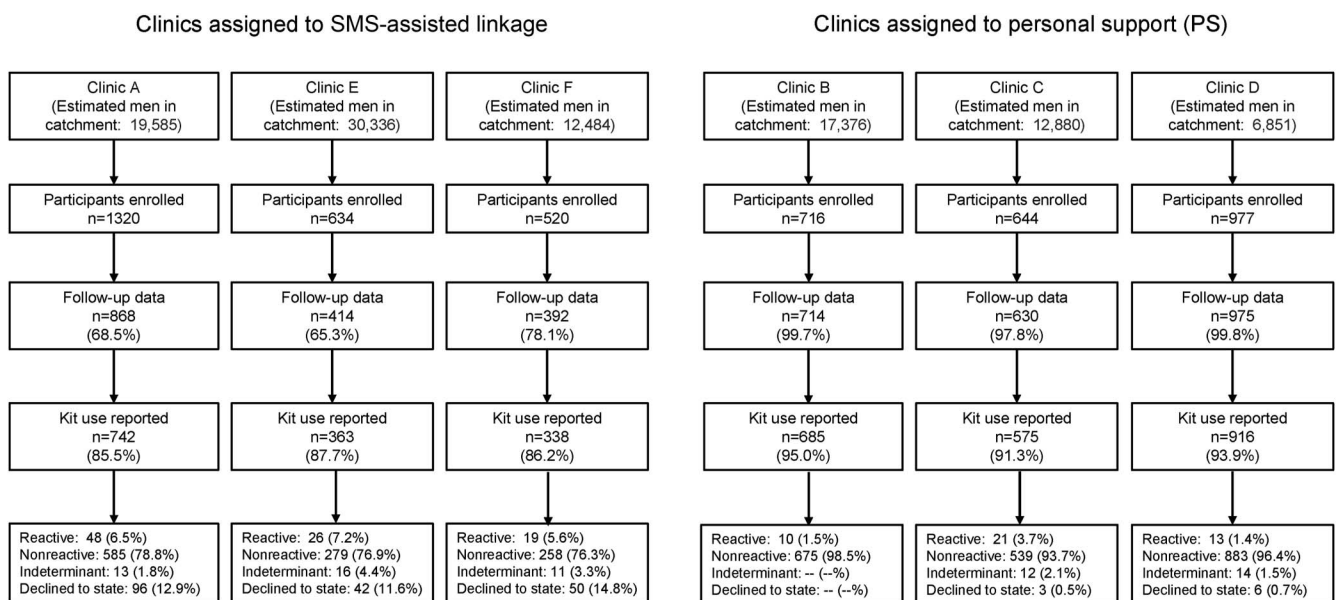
Clinics assigned to SMS-assisted linkage

Clinic A
(Estimated men in catchment: 19,585)

Participants enrolled
n=1320

Follow-up data
n=868
(68.5%)

Kit use reported
n=742
(85.5%)

Reactive: 48 (6.5%)
Nonreactive: 585 (78.8%)
Indeterminant: 13 (1.8%)
Declined to state: 96 (12.9%)

Clinic E
(Estimated men in catchment: 30,336)

Participants enrolled
n=634

Follow-up data
n=414
(65.3%)

Kit use reported
n=363
(87.7%)

Reactive: 26 (7.2%)
Nonreactive: 279 (76.9%)
Indeterminant: 16 (4.4%)
Declined to state: 42 (11.6%)

Clinic F
(Estimated men in catchment: 12,484)

Participants enrolled
n=520

Follow-up data
n=392
(78.1%)

Kit use reported
n=338
(86.2%)

Reactive: 19 (5.6%)
Nonreactive: 258 (76.3%)
Indeterminant: 11 (3.3%)
Declined to state: 50 (14.8%)

Clinics assigned to personal support (PS)

Clinic B
(Estimated men in catchment: 17,376)

Participants enrolled
n=716

Follow-up data
n=714
(99.7%)

Kit use reported
n=685
(95.0%)

Reactive: 10 (1.5%)
Nonreactive: 675 (98.5%)
Indeterminant: -- (--%)
Declined to state: -- (--%)

Clinic C
(Estimated men in catchment: 12,880)

Participants enrolled
n=644

Follow-up data
n=630
(97.8%)

Kit use reported
n=575
(91.3%)

Reactive: 21 (3.7%)
Nonreactive: 539 (93.7%)
Indeterminant: 12 (2.1%)
Declined to state: 3 (0.5%)

Clinic D
(Estimated men in catchment: 6,851)

Participants enrolled
n=977

Follow-up data
n=975
(99.8%)

Kit use reported
n=916
(93.9%)

Reactive: 13 (1.4%)
Nonreactive: 883 (96.4%)
Indeterminant: 14 (1.5%)
Declined to state: 6 (0.7%)